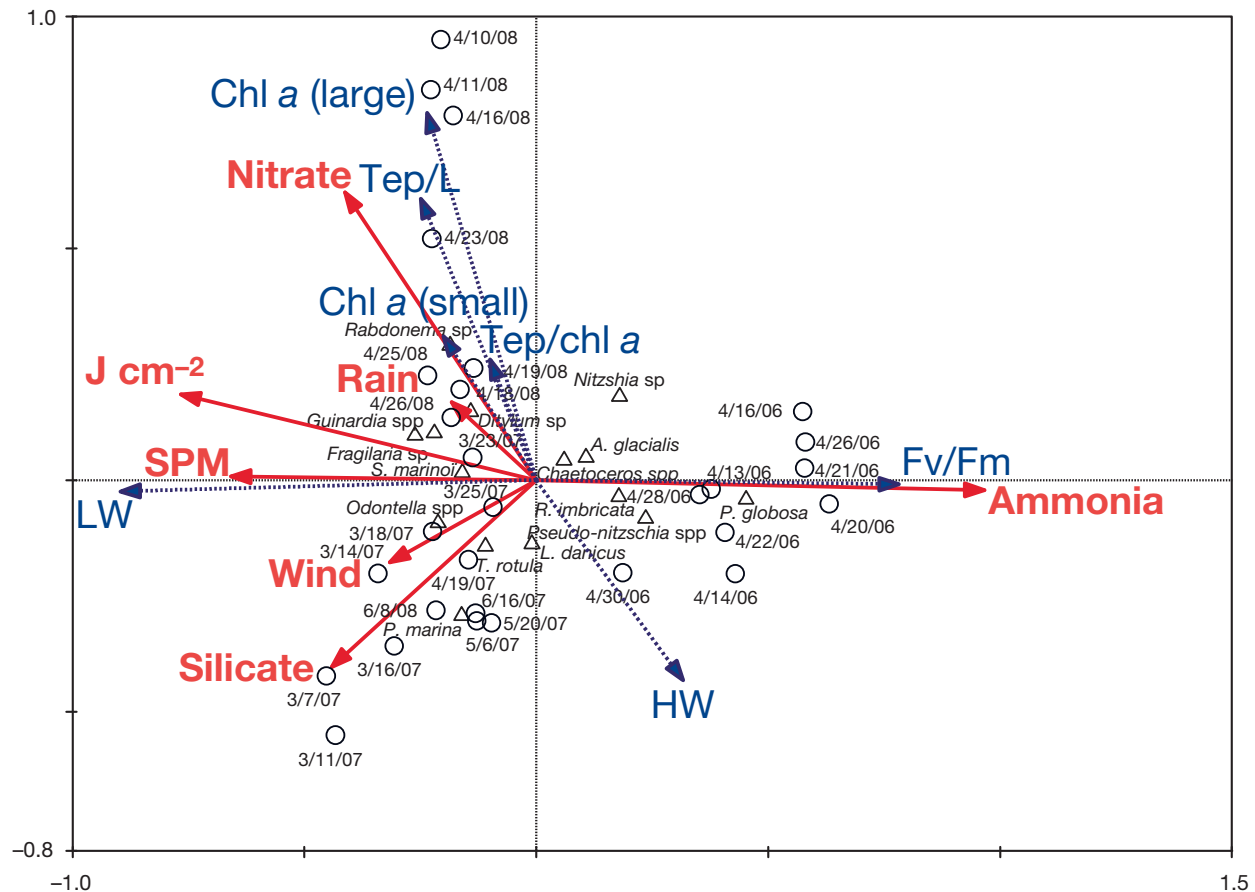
1.0
4/10/08
Chl $a$ (large)
4/11/08
4/16/08
Nitrate
Tep/L
4/23/08
Chl $a$ (small)
Rabdonema sp
Tep/chl $a$
4/25/08
J cm$^{-2}$
Rain
4/19/08
4/18/08
Nitzshia sp
4/26/08
Guinardia spp
Ditylum sp
4/16/06
3/23/07
A. glacialis
4/26/06
Fragilaria sp
SPM
S. marinoi
Chaetoceros spp
4/13/06
4/21/06
Fv/Fm
3/25/07
4/28/06
Ammonia
LW
Odontella spp
R. imbricata
P. globosa
4/20/06
3/18/07
Pseudo-nitzschia spp
3/14/07
L. danicus
4/22/06
Wind
T. rotula
4/19/07
4/30/06
4/14/06
6/8/08
6/16/07
5/20/07
P. marina
5/6/07
Silicate
3/16/07
HW
3/7/07
3/11/07
−0.8
−1.0
1.5